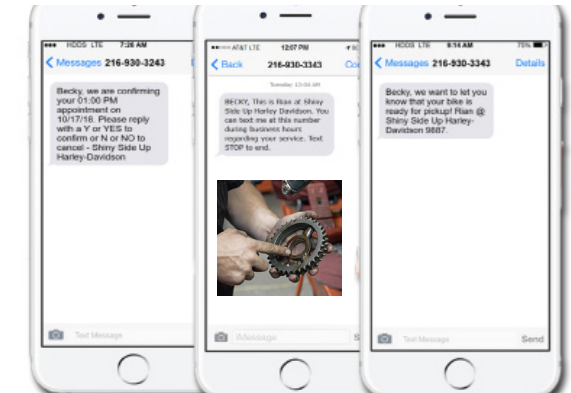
HODS LTE 7:26 AM

Messages 216-930-3243

Becky, we are confirming your 01:00 PM appointment on 10/17/16. Please reply with a Y or YES to confirm or N or NO to cancel - Shiny Side Up Harley-Davidson

Text Message

AT&T LTE 12:07 PM

Back 216-930-3243 Co

Tuesday 12:04 AM

BECKY, This is Rian at Shiny Side Up Harley Davidson. You can text me at this number during business hours regarding your service. Text STOP to end.

Message

HODS LTE 8:14 AM 75%

Messages 216-930-3243 Details

Becky, we want to let you know that your bike is ready for pickup! Rian @ Shiny Side Up Harley-Davidson 9887.

Text Message Send